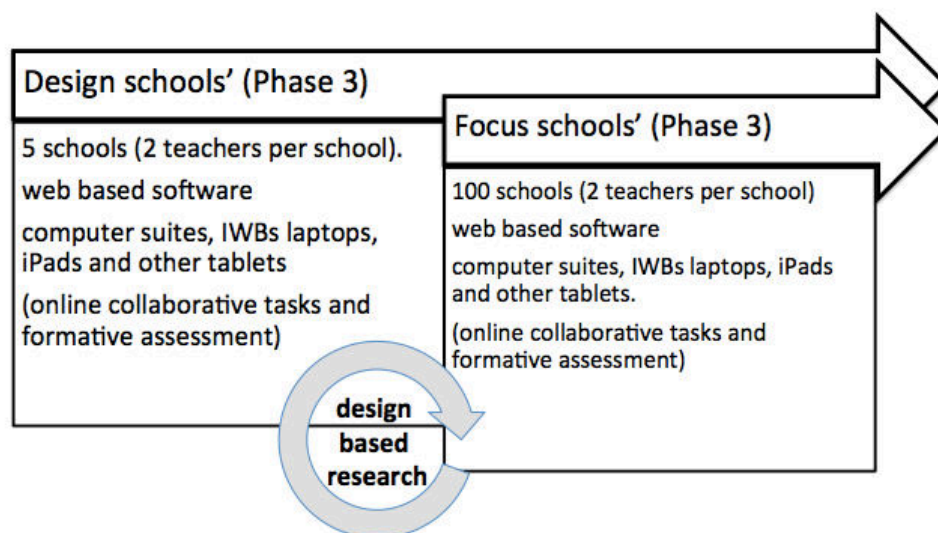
Design schools' (Phase 3)

5 schools (2 teachers per school).

web based software

computer suites, IWBs laptops, iPads and other tablets

(online collaborative tasks and formative assessment)

Focus schools' (Phase 3)

100 schools (2 teachers per school)

web based software

computer suites, IWBs laptops, iPads and other tablets.

(online collaborative tasks and formative assessment)

design based research